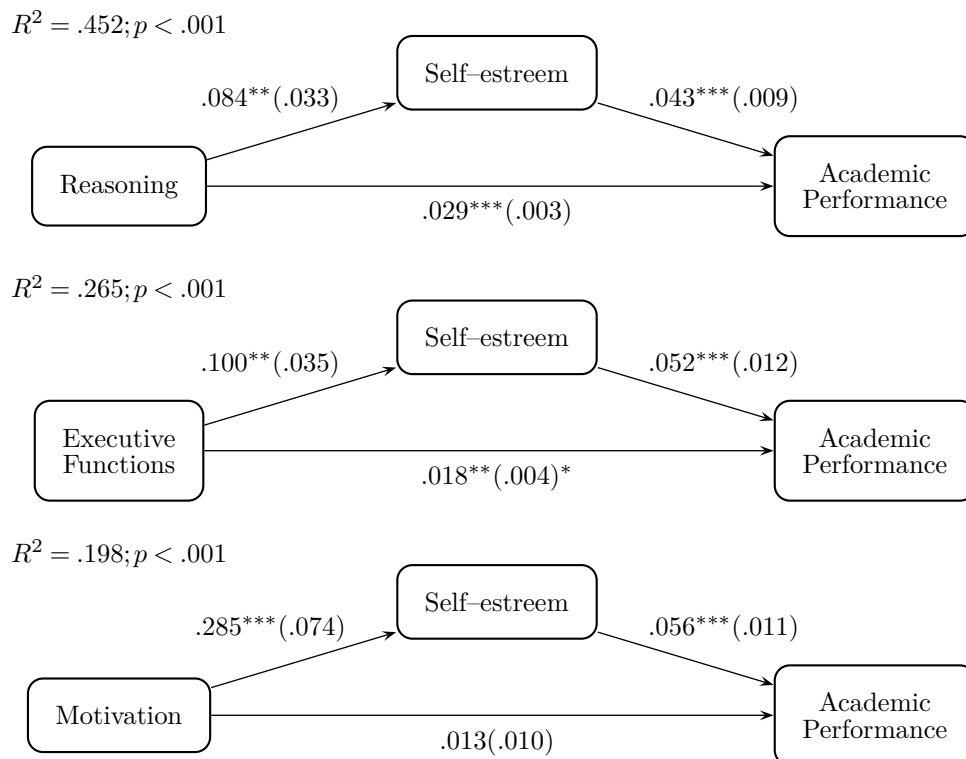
$R^2 = .452; p < .001$

Self–estreem

$.084^{**}(.033)$

$.043^{***}(.009)$

Reasoning

Academic Performance

$.029^{***}(.003)$

$R^2 = .265; p < .001$

Self–estreem

$.100^{**}(.035)$

$.052^{***}(.012)$

Executive Functions

Academic Performance

$.018^{**}(.004)^{*}$

$R^2 = .198; p < .001$

Self–estreem

$.285^{***}(.074)$

$.056^{***}(.011)$

Motivation

Academic Performance

$.013(.010)$